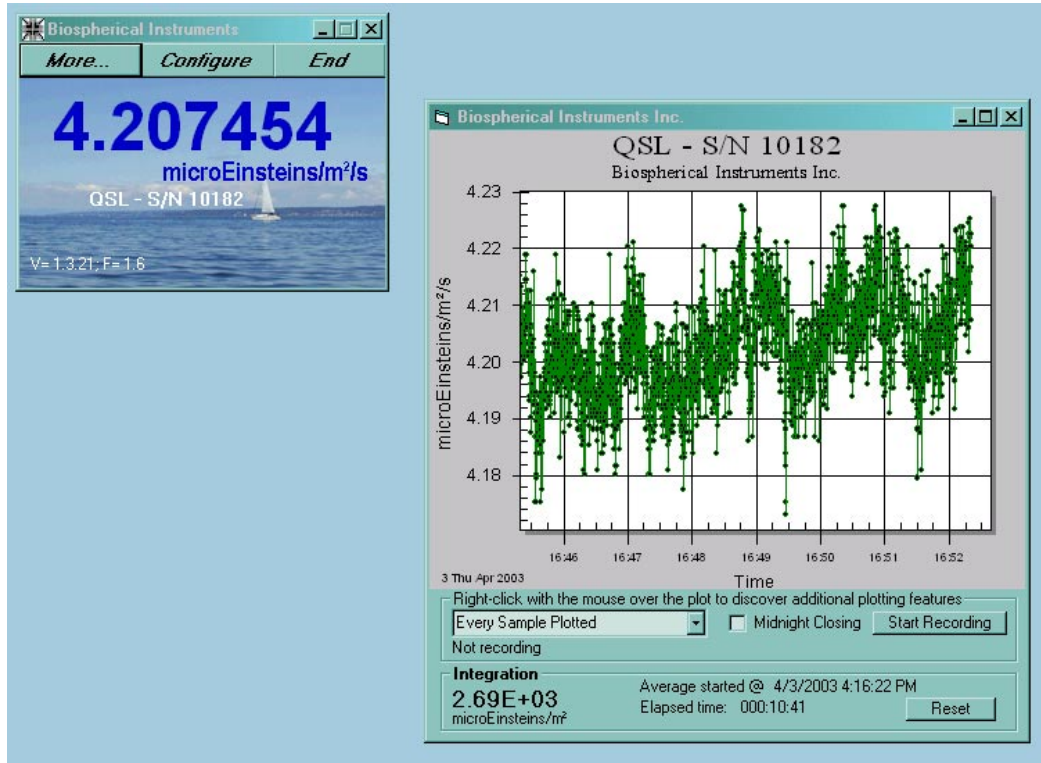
Biospherical Instruments

More... | Configure | End

4.207454
microEinsteins/m²/s
QSL - S/N 10182
V= 1.3.21; F= 1.6

Biospherical Instruments Inc.

QSL - S/N 10182
Biospherical Instruments Inc.

4.23
4.22
4.21
4.20
4.19
4.18

microEinsteins/m²/s

16:46 16:47 16:48 16:49 16:50 16:51 16:52
3 Thu Apr 2003
Time

Right-click with the mouse over the plot to discover additional plotting features
Every Sample Plotted
Midnight Closing
Start Recording
Not recording

Integration
2.69E+03
microEinsteins/m²
Average started @ 4/3/2003 4:16:22 PM
Elapsed time: 000:10:41
Reset